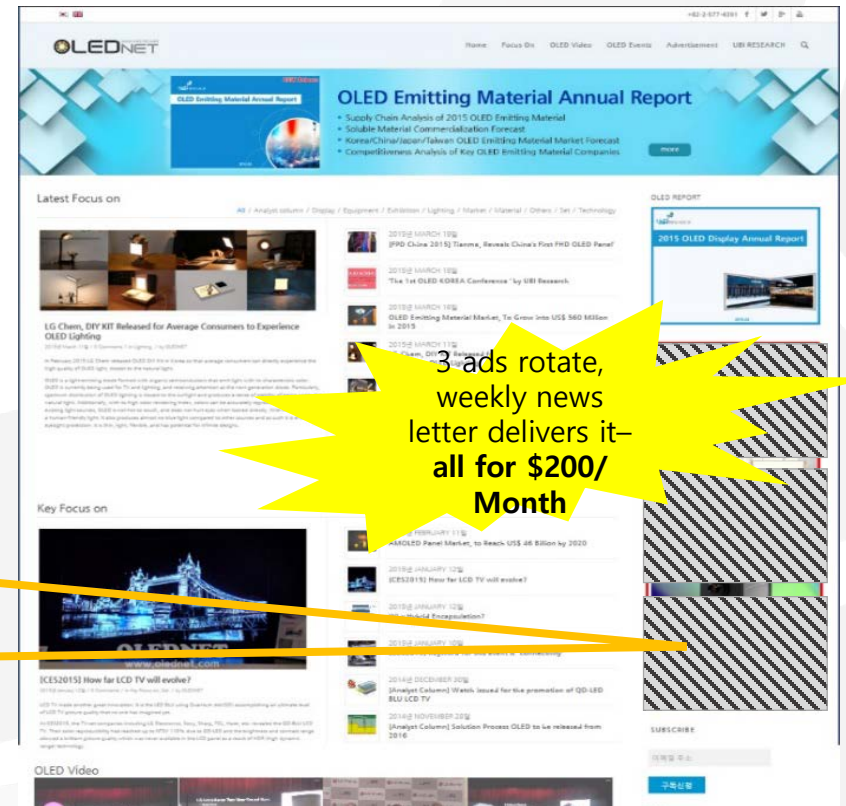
+82-2-577-4391

OLEDNET

Home Focus On OLED Video OLED Events Advertisement UBI RESEARCH

OLED Emitting Material Annual Report

OLED Emitting Material Annual Report
• Supply Chain Analysis of 2015 OLED Emitting Material
• Soluble Material Commercialization Forecast
• Korea/China/Japan/Taiwan OLED Emitting Material Market Forecast
• Competitiveness Analysis of Key OLED Emitting Material Companies

more

Latest Focus on

All / Analyst column / Display / Equipment / Exhibition / Lighting / Market / Material / Others / Set / Technology

LG Chem, DIY KIT Released for Average Consumers to Experience OLED Lighting

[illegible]

2015년 MARCH 19일
[FPD China 2015] Tianma, Reveals China's First FHD OLED Panel

2015년 MARCH 18일
The 1st OLED KOREA Conference by UBI Research

2015년 MARCH 18일
OLED Emitting Material Market, To Grow Into US$ 560 Million in 2015

2015년 MARCH 17일
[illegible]

OLED REPORT

2015 OLED Display Annual Report

3 ads rotate, weekly news letter delivers it– all for $200/ Month

Key Focus on

OLEDNET
www.olednet.com

[CES2015] How far LCD TV will evolve?

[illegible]

2015년 FEBRUARY 11일
AMOLED Panel Market, to Reach US$ 46 Billion by 2020

2015년 JANUARY 12일
[CES2015] How far LCD TV will evolve?

2015년 JANUARY 12일
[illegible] Encapsulation?

2015년 JANUARY 10일
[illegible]

2014년 DECEMBER 30일
[Analyst Column] Watch issued for the promotion of QD-LED BLU LCD TV

2014년 NOVEMBER 20일
[Analyst Column] Solution Process OLED to be released from 2016

SUBSCRIBE

이메일 주소

구독신청

OLED Video